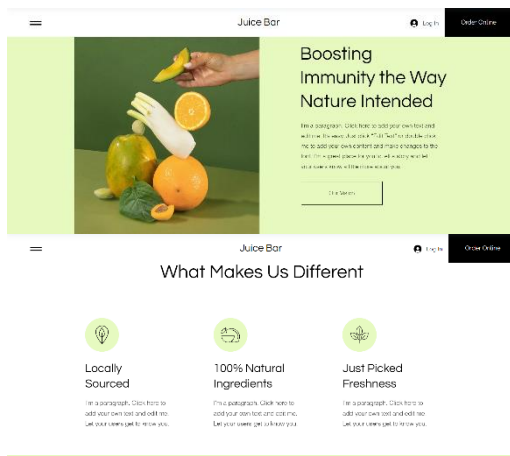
Juice Bar

Log In

Order Online

Boosting Immunity the Way Nature Intended

I'm a paragraph. Click here to add your own text and edit me. It's easy. Just click "Edit Text" or double click me to add your own content and make changes to the font. I'm a great place for you to tell a story and let your users know a little more about you.

Our Menu

Juice Bar

Log In

Order Online

What Makes Us Different

Locally Sourced

I'm a paragraph. Click here to add your own text and edit me. Let your users get to know you.

100% Natural Ingredients

I'm a paragraph. Click here to add your own text and edit me. Let your users get to know you.

Just Picked Freshness

I'm a paragraph. Click here to add your own text and edit me. Let your users get to know you.